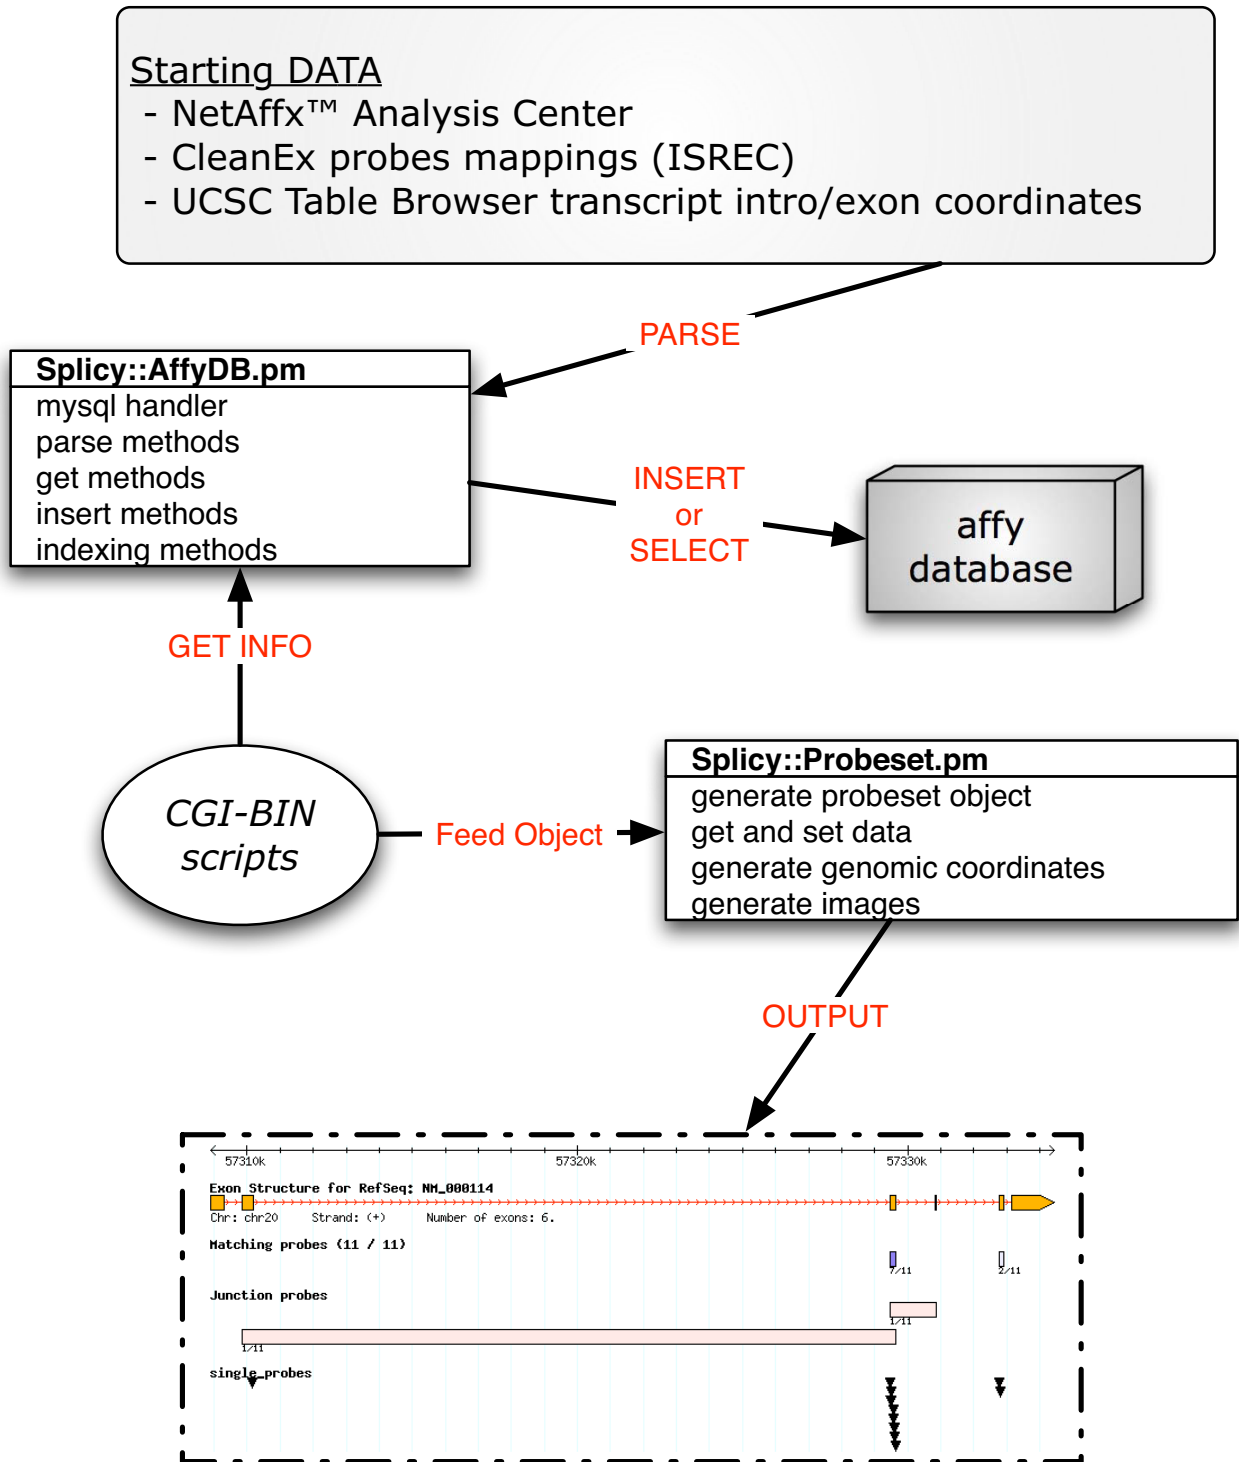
Starting DATA
- NetAffx™ Analysis Center
- CleanEx probes mappings (ISREC)
- UCSC Table Browser transcript intro/exon coordinates

PARSE

Splicy::AffyDB.pm
mysql handler
parse methods
get methods
insert methods
indexing methods

INSERT
or
SELECT

affy
database

GET INFO

CGI-BIN
scripts

Feed Object

Splicy::Probeset.pm
generate probeset object
get and set data
generate genomic coordinates
generate images

OUTPUT

57310k
57320k
57330k
Exon Structure for RefSeq: NM_000114
Chr: chr20 Strand: (+) Number of exons: 6.
Matching probes (11 / 11)
7/11
2/11
Junction probes
1/11
1/11
single probes